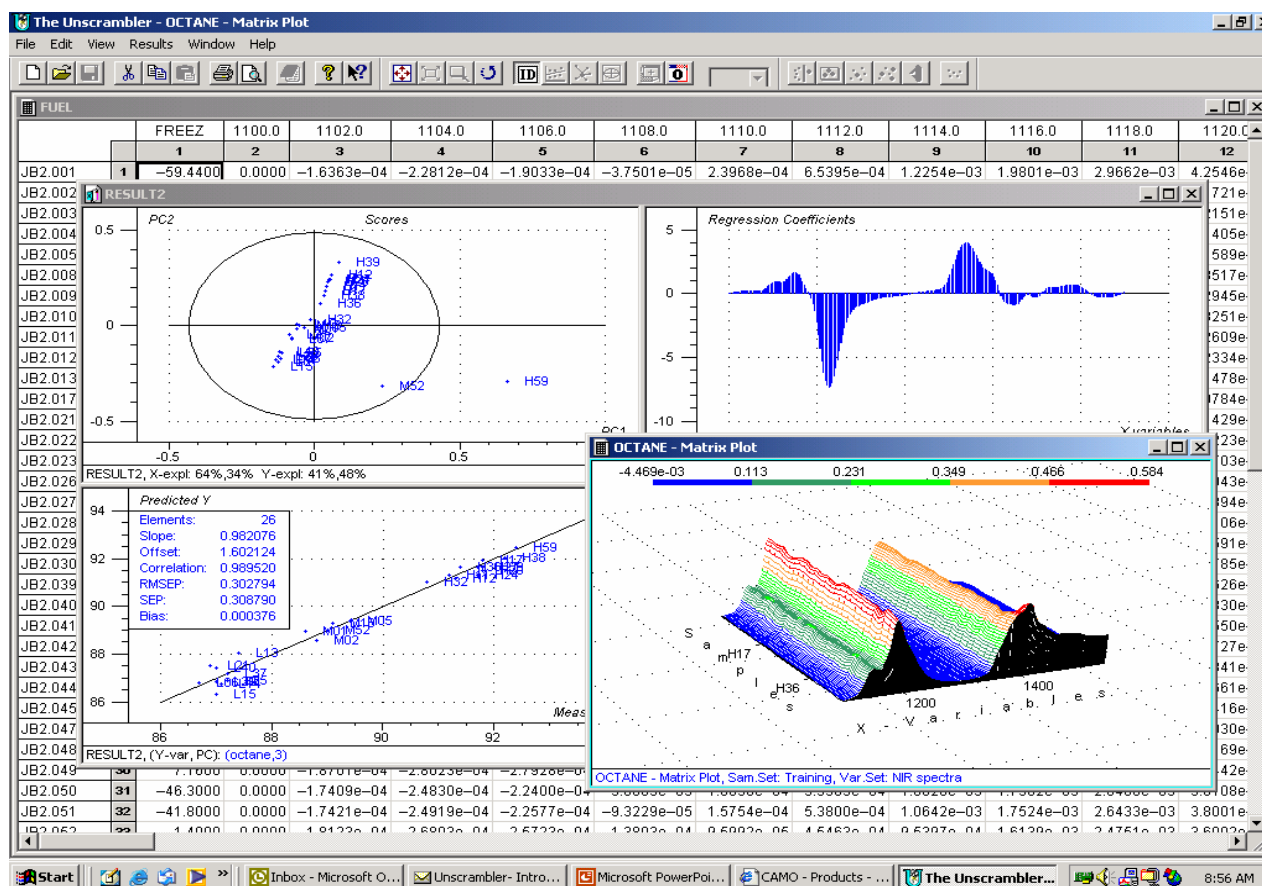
The Unscrambler - OCTANE - Matrix Plot

File Edit View Results Window Help

FUEL

| | | FREEZ | 1100.0 | 1102.0 | 1104.0 | 1106.0 | 1108.0 | 1110.0 | 1112.0 | 1114.0 | 1116.0 | 1118.0 | 1120.0 |
|---|---|---|---|---|---|---|---|---|---|---|---|---|---|
| | | 1 | 2 | 3 | 4 | 5 | 6 | 7 | 8 | 9 | 10 | 11 | 12 |
| JB2.001 | 1 | −59.4400 | 0.0000 | −1.6363e−04 | −2.2812e−04 | −1.9033e−04 | −3.7501e−05 | 2.3968e−04 | 6.5395e−04 | 1.2254e−03 | 1.9801e−03 | 2.9662e−03 | 4.2546e |
| JB2.002 | | | | | | | | | | | | | 721e |
| JB2.003 | | | | | | | | | | | | | 151e |
| JB2.004 | | | | | | | | | | | | | 405e |
| JB2.005 | | | | | | | | | | | | | 589e |
| JB2.008 | | | | | | | | | | | | | 517e |
| JB2.009 | | | | | | | | | | | | | 945e |
| JB2.010 | | | | | | | | | | | | | 251e |
| JB2.011 | | | | | | | | | | | | | 609e |
| JB2.012 | | | | | | | | | | | | | 334e |
| JB2.013 | | | | | | | | | | | | | 478e |
| JB2.017 | | | | | | | | | | | | | 784e |
| JB2.021 | | | | | | | | | | | | | 429e |
| JB2.022 | | | | | | | | | | | | | 123e |
| JB2.023 | | | | | | | | | | | | | 703e |
| JB2.026 | | | | | | | | | | | | | 143e |
| JB2.027 | | | | | | | | | | | | | 194e |
| JB2.028 | | | | | | | | | | | | | 106e |
| JB2.029 | | | | | | | | | | | | | 591e |
| JB2.030 | | | | | | | | | | | | | 785e |
| JB2.039 | | | | | | | | | | | | | 526e |
| JB2.040 | | | | | | | | | | | | | 330e |
| JB2.041 | | | | | | | | | | | | | 550e |
| JB2.042 | | | | | | | | | | | | | 727e |
| JB2.043 | | | | | | | | | | | | | 341e |
| JB2.044 | | | | | | | | | | | | | 561e |
| JB2.045 | | | | | | | | | | | | | 116e |
| JB2.047 | | | | | | | | | | | | | 130e |
| JB2.048 | | | | | | | | | | | | | 169e |
| JB2.049 | 30 | 7.1000 | 0.0000 | −1.8701e−04 | −2.6023e−04 | −2.7928e−0 | | | | | | | 142e |
| JB2.050 | 31 | −46.3000 | 0.0000 | −1.7409e−04 | −2.4830e−04 | −2.2400e−0 | | | | | | | 108e |
| JB2.051 | 32 | −41.8000 | 0.0000 | −1.7421e−04 | −2.4919e−04 | −2.2577e−04 | −9.3229e−05 | 1.5754e−04 | 5.3800e−04 | 1.0642e−03 | 1.7524e−03 | 2.6433e−03 | 3.8001e |
| JB2.052 | 33 | 1.4000 | 0.0000 | −1.8123e−04 | −2.6803e−04 | −2.5723e−04 | −1.3803e−04 | 9.5992e−05 | 4.5463e−04 | 9.5397e−04 | 1.6139e−03 | 2.4751e−03 | 3.6003e |

RESULT2

PC2 Scores
0.5 0 −0.5
H39 H42 H36 H32 M05 L02 L15 M52 H59
−0.5 0 0.5 PC1
RESULT2, X-expl: 64%,34% Y-expl: 41%,48%

Regression Coefficients
5 0 −5 −10
X-variables

Predicted Y
94 92 90 88 86
Elements: 26
Slope: 0.982076
Offset: 1.602124
Correlation: 0.989520
RMSEP: 0.302794
SEP: 0.308790
Bias: 0.000376
H59 H38 H32 H12 M01 M52 M05 M02 L13 L24 L27 L06 L15
86 88 90 92 Meas
RESULT2, (Y-var, PC): (octane,3)

OCTANE - Matrix Plot
-4.469e-03 0.113 0.231 0.349 0.466 0.584
S a m H17 p l e s H36
1200 1400
X - V a r i a b l e s
OCTANE - Matrix Plot, Sam.Set: Training, Var.Set: NIR spectra

Start | Inbox - Microsoft O... | Unscrambler- Intro... | Microsoft PowerPoi... | CAMO - Products - ... | The Unscrambler... | 8:56 AM